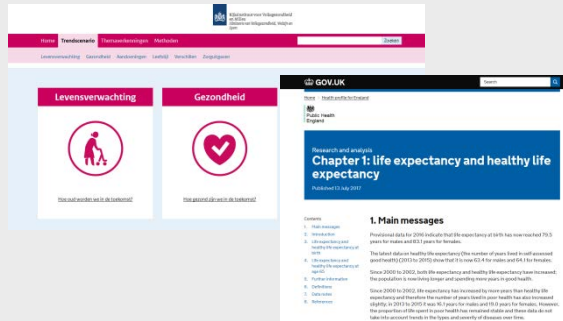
Rijksinstituut voor Volksgezondheid en Milieu
Ministerie van Volksgezondheid, Welzijn en Sport

Home Trendscenario Themaverkenningen Methoden

Zoeken

Levensverwachting Gezondheid Aandoeningen Leefstijl Verschillen Zorgkosten

Levensverwachting

Hoe oud worden we in de toekomst?

Gezondheid

Hoe gezond zijn we in de toekomst?

GOV.UK

Search

Home > Health profile for England

Public Health England

Research and analysis

Chapter 1: life expectancy and healthy life expectancy

Published 13 July 2017

Contents
1. Main messages
2. Introduction
3. Life expectancy and healthy life expectancy at birth
4. Life expectancy and healthy life expectancy at age 65
5. Further information
6. Definitions
7. Data notes
8. References

1. Main messages

Provisional data for 2016 indicate that life expectancy at birth has now reached 79.5 years for males and 83.1 years for females.

The latest data on healthy life expectancy (the number of years lived in self-assessed good health) (2013 to 2015) show that it is now 63.4 for males and 64.1 for females.

Since 2000 to 2002, both life expectancy and healthy life expectancy have increased; the population is now living longer and spending more years in good health.

Since 2000 to 2002, life expectancy has increased by more years than healthy life expectancy and therefore the number of years lived in poor health has also increased slightly; in 2013 to 2015 it was 16.1 years for males and 19.0 years for females. However, the proportion of life spent in poor health has remained stable and these data do not take into account trends in the types and severity of diseases over time.